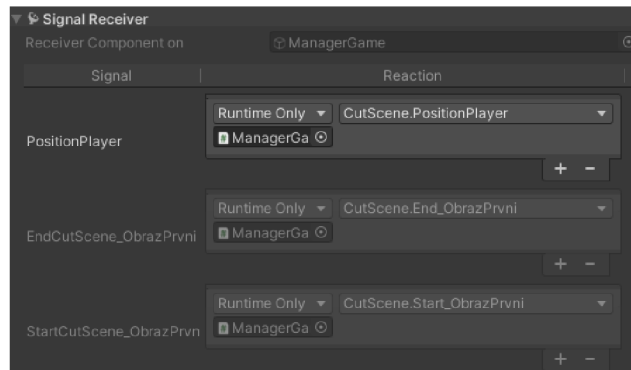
Signal Receiver
Receiver Component on ManagerGame

| Signal | Reaction |
|---|---|
| PositionPlayer | Runtime Only CutScene.PositionPlayer ManagerGa + − |
| EndCutScene_ObrazPrvni | Runtime Only CutScene.End_ObrazPrvni ManagerGa + − |
| StartCutScene_ObrazPrvn | Runtime Only CutScene.Start_ObrazPrvni ManagerGa + − |